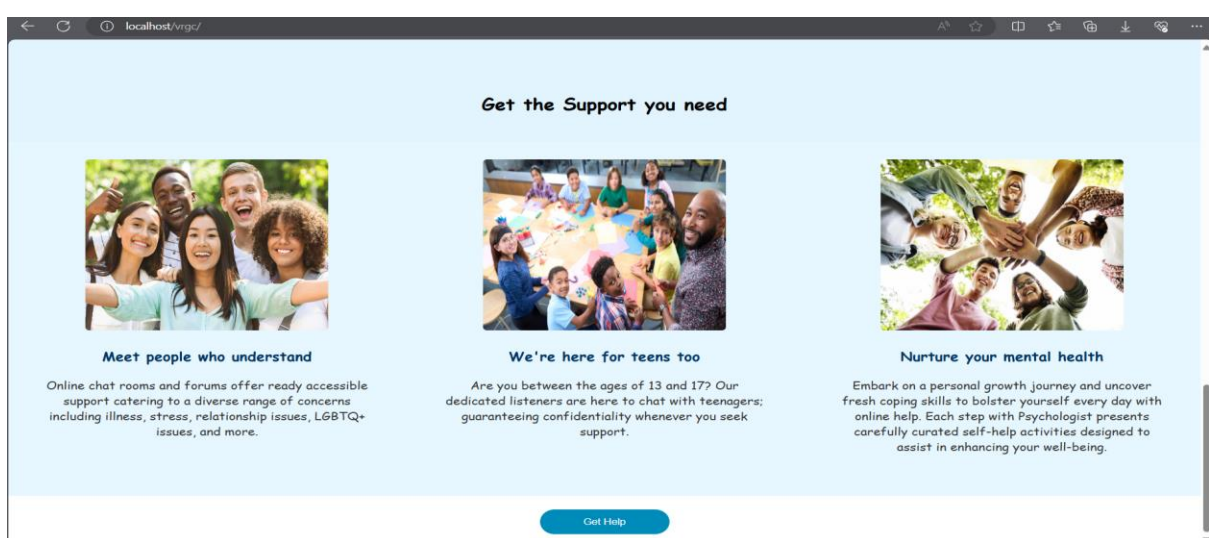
localhost/vrgc/

Get the Support you need

Meet people who understand

Online chat rooms and forums offer ready accessible support catering to a diverse range of concerns including illness, stress, relationship issues, LGBTQ+ issues, and more.

We're here for teens too

Are you between the ages of 13 and 17? Our dedicated listeners are here to chat with teenagers; guaranteeing confidentiality whenever you seek support.

Nurture your mental health

Embark on a personal growth journey and uncover fresh coping skills to bolster yourself every day with online help. Each step with Psychologist presents carefully curated self-help activities designed to assist in enhancing your well-being.

Get Help